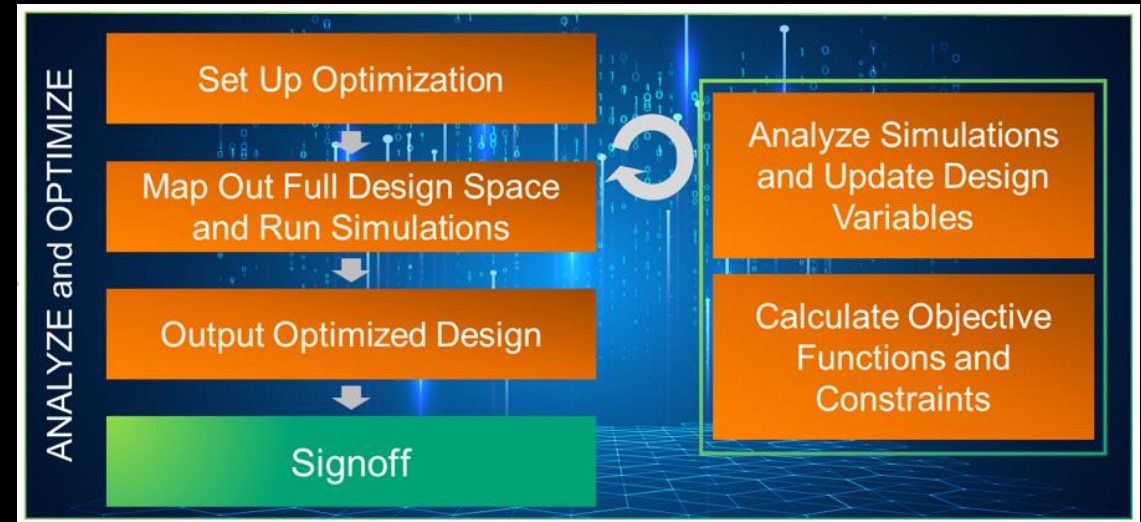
ANALYZE and OPTIMIZE

Set Up Optimization

Map Out Full Design Space and Run Simulations

Output Optimized Design

Signoff

Analyze Simulations and Update Design Variables

Calculate Objective Functions and Constraints